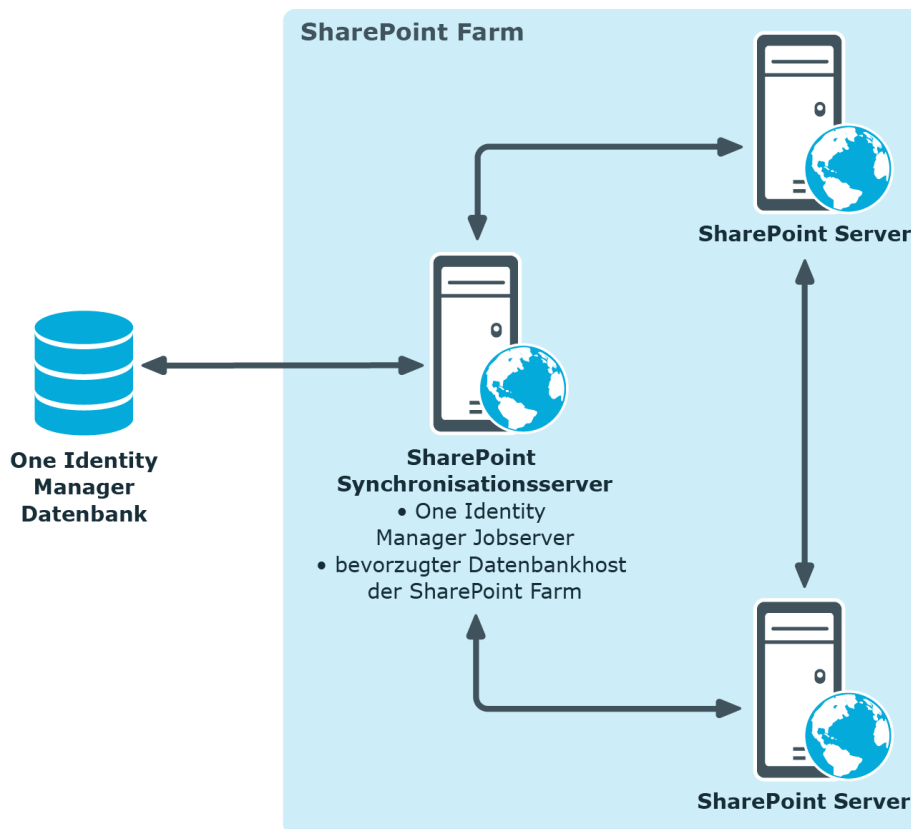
SharePoint Farm

SharePoint Server

One Identity Manager Datenbank

SharePoint Synchronisationsserver
• One Identity Manager Jobserver
• bevorzugter Datenbankhost der SharePoint Farm

SharePoint Server